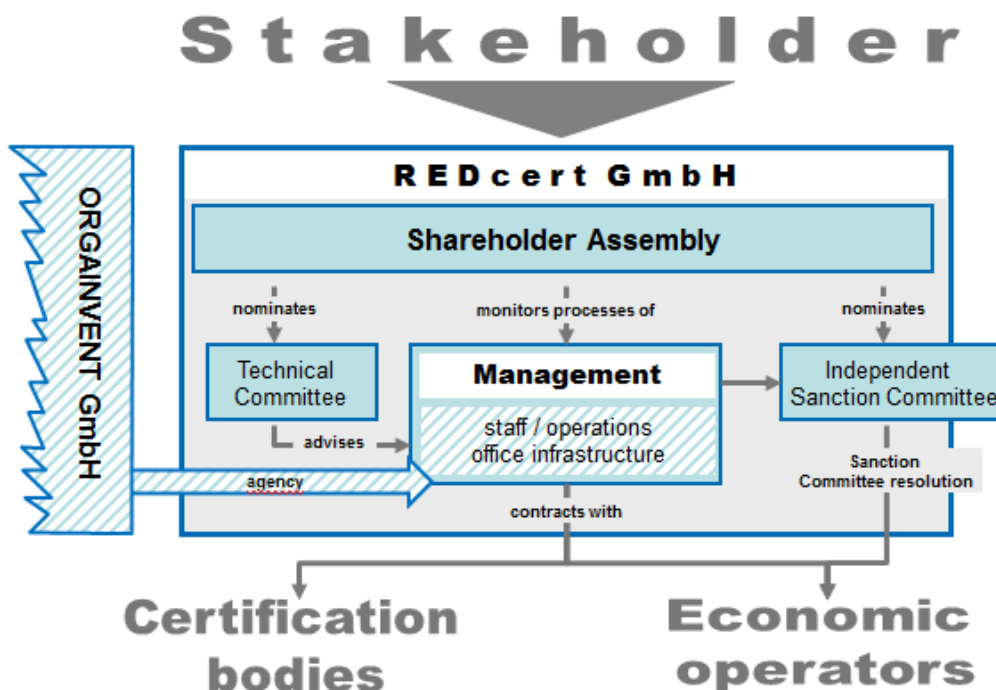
Stakeholder

ORGAINVENT GmbH

REDcert GmbH

Shareholder Assembly

nominates

monitors processes of

nominates

Technical Committee

Management

staff / operations office infrastructure

Independent Sanction Committee

advises

agency

contracts with

Sanction Committee resolution

Certification bodies

Economic operators